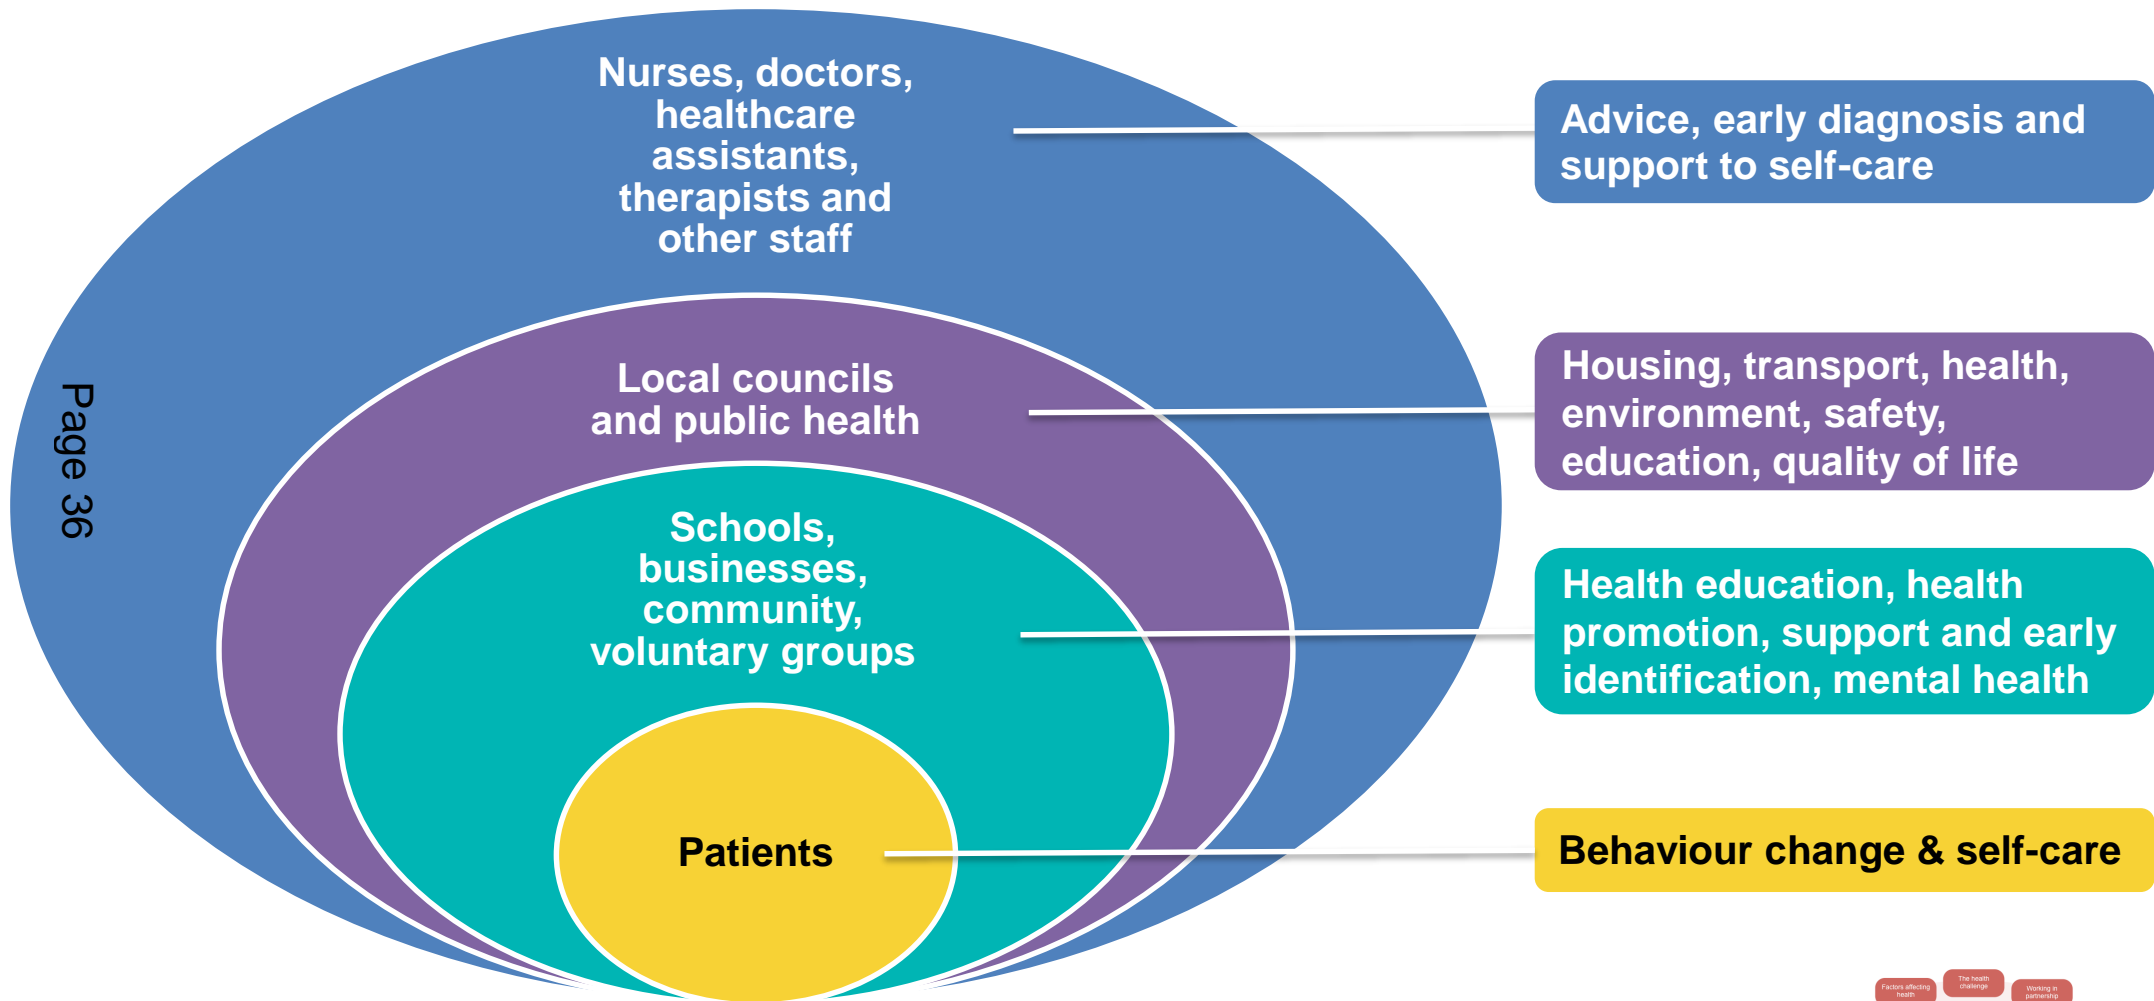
Nurses, doctors, healthcare assistants, therapists and other staff

Advice, early diagnosis and support to self-care

Page 36

Local councils and public health

Housing, transport, health, environment, safety, education, quality of life

Schools, businesses, community, voluntary groups

Health education, health promotion, support and early identification, mental health

Patients

Behaviour change & self-care

Factors affecting health

The health challenge

Working in partnership